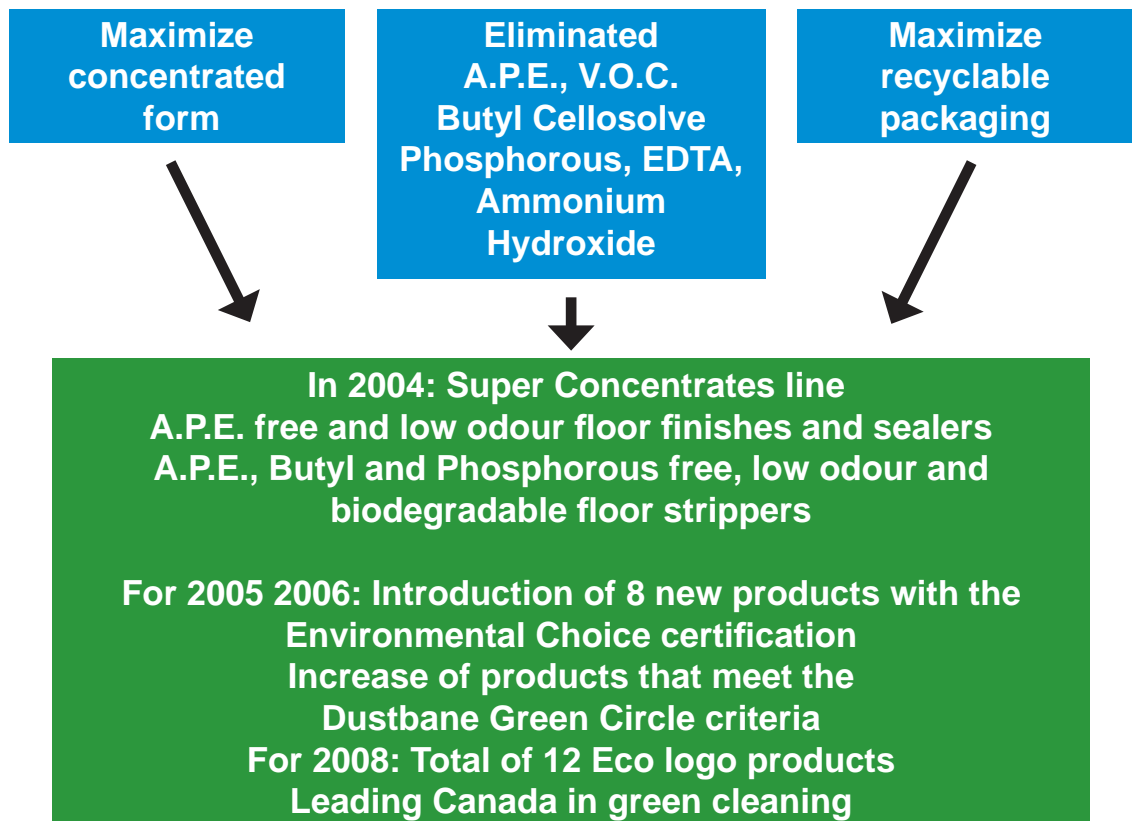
Maximize concentrated form

Eliminated
A.P.E., V.O.C.
Butyl Cellosolve
Phosphorous, EDTA,
Ammonium
Hydroxide

Maximize recyclable packaging

In 2004: Super Concentrates line
A.P.E. free and low odour floor finishes and sealers
A.P.E., Butyl and Phosphorous free, low odour and biodegradable floor strippers

For 2005 2006: Introduction of 8 new products with the Environmental Choice certification
Increase of products that meet the Dustbane Green Circle criteria
For 2008: Total of 12 Eco logo products
Leading Canada in green cleaning